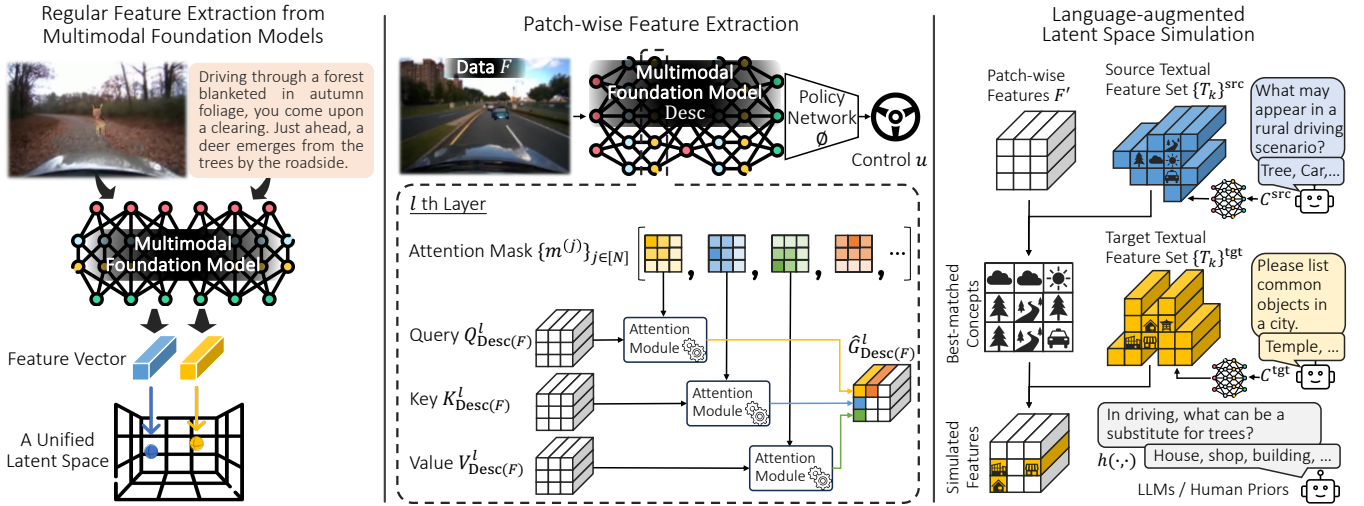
Regular Feature Extraction from Multimodal Foundation Models

Driving through a forest blanketed in autumn foliage, you come upon a clearing. Just ahead, a deer emerges from the trees by the roadside.

Multimodal Foundation Model

Feature Vector

A Unified Latent Space

Patch-wise Feature Extraction

Data $F$

Multimodal Foundation Model Desc

Policy Network $\emptyset$

Control $u$

$l$ th Layer

Attention Mask $\{m^{(j)}\}_{j\in[N]}$

Query $Q^l_{\mathbf{Desc}(F)}$

Key $K^l_{\mathbf{Desc}(F)}$

Value $V^l_{\mathbf{Desc}(F)}$

Attention Module

Attention Module

Attention Module

$\hat{G}^l_{\mathbf{Desc}(F)}$

Language-augmented Latent Space Simulation

Patch-wise Features $F'$

Source Textual Feature Set $\{T_k\}^{\text{src}}$

What may appear in a rural driving scenario?

Tree, Car,...

$C^{\text{src}}$

Best-matched Concepts

Target Textual Feature Set $\{T_k\}^{\text{tgt}}$

Please list common objects in a city.

Temple, ...

$C^{\text{tgt}}$

Simulated Features

In driving, what can be a substitute for trees?

$h(\cdot,\cdot)$

House, shop, building, ...

LLMs / Human Priors